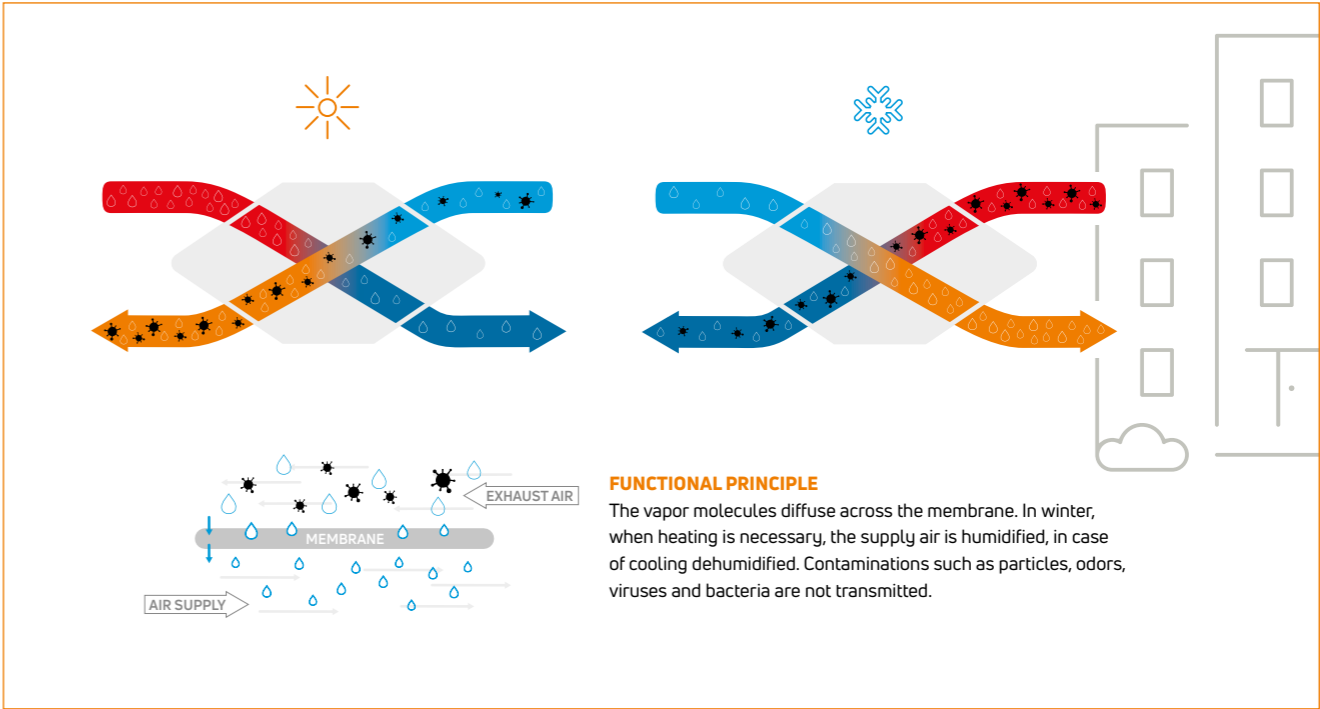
EXHAUST AIR

MEMBRANE

AIR SUPPLY

FUNCTIONAL PRINCIPLE

The vapor molecules diffuse across the membrane. In winter, when heating is necessary, the supply air is humidified, in case of cooling dehumidified. Contaminations such as particles, odors, viruses and bacteria are not transmitted.